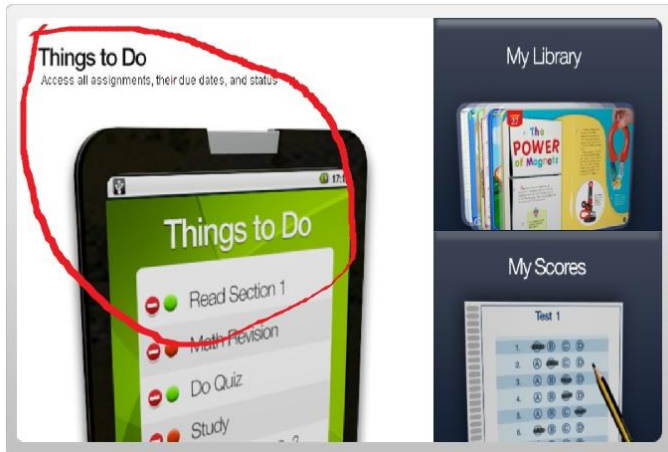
Things to Do
Access all assignments, their due dates, and status

17:

Things to Do

Read Section 1
Math Revision
Do Quiz
Study

My Library

The POWER of Magnets

My Scores

Test 1

1. Ⓐ Ⓑ Ⓒ Ⓓ
2. Ⓐ Ⓑ Ⓒ Ⓓ
3. Ⓐ Ⓑ Ⓒ Ⓓ
4. Ⓐ Ⓑ Ⓒ Ⓓ
5. Ⓐ Ⓑ Ⓒ Ⓓ
6. Ⓐ Ⓑ Ⓒ Ⓓ